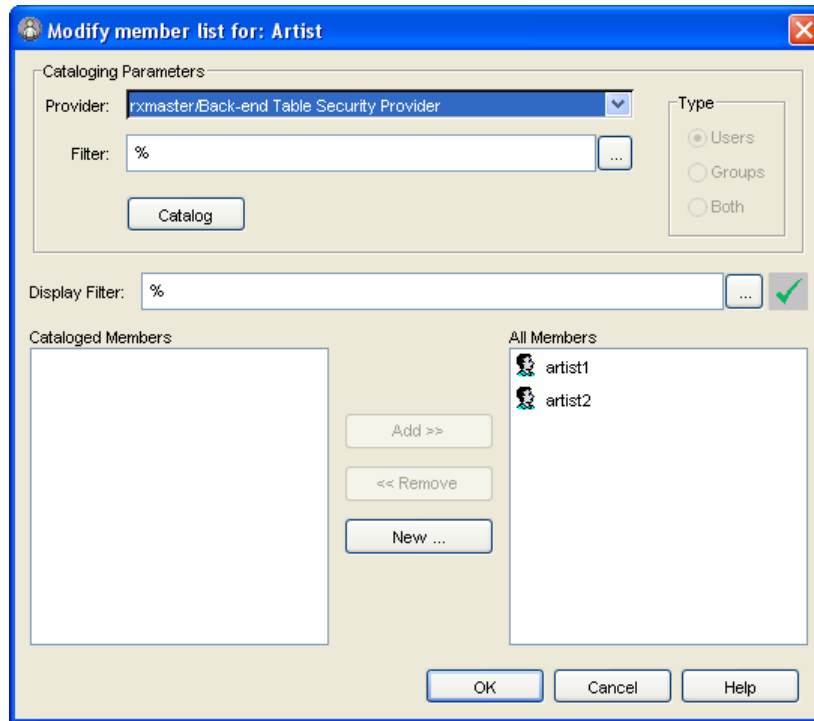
Modify member list for: Artist

Cataloging Parameters

Provider: rxmaster/Back-end Table Security Provider

Filter: %

...

Catalog

Type

Users

Groups

Both

Display Filter: %

...

Cataloged Members

All Members

artist1

artist2

Add >>

<< Remove

New ...

OK

Cancel

Help